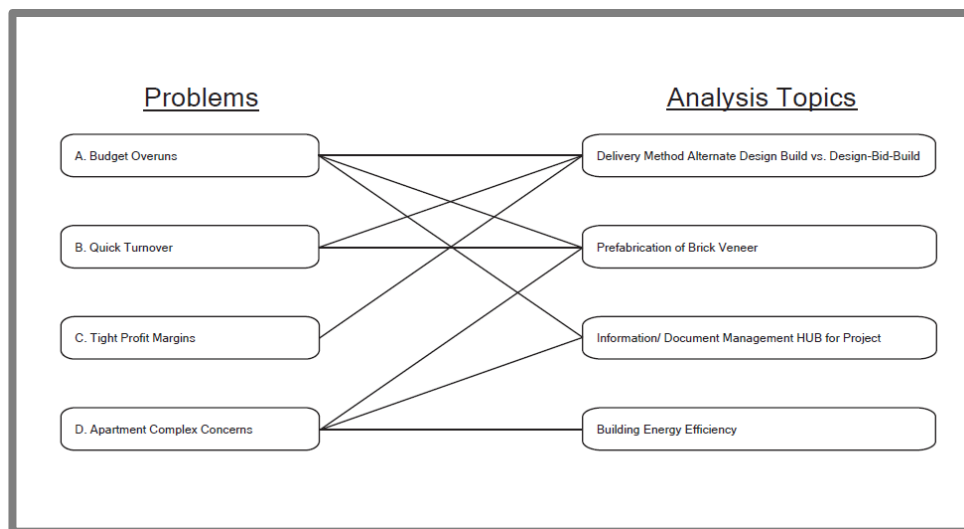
Problems

A. Budget Overuns

B. Quick Turnover

C. Tight Profit Margins

D. Apartment Complex Concerns

Analysis Topics

Delivery Method Alternate Design Build vs. Design-Bid-Build

Prefabrication of Brick Veneer

Information/ Document Management HUB for Project

Building Energy Efficiency